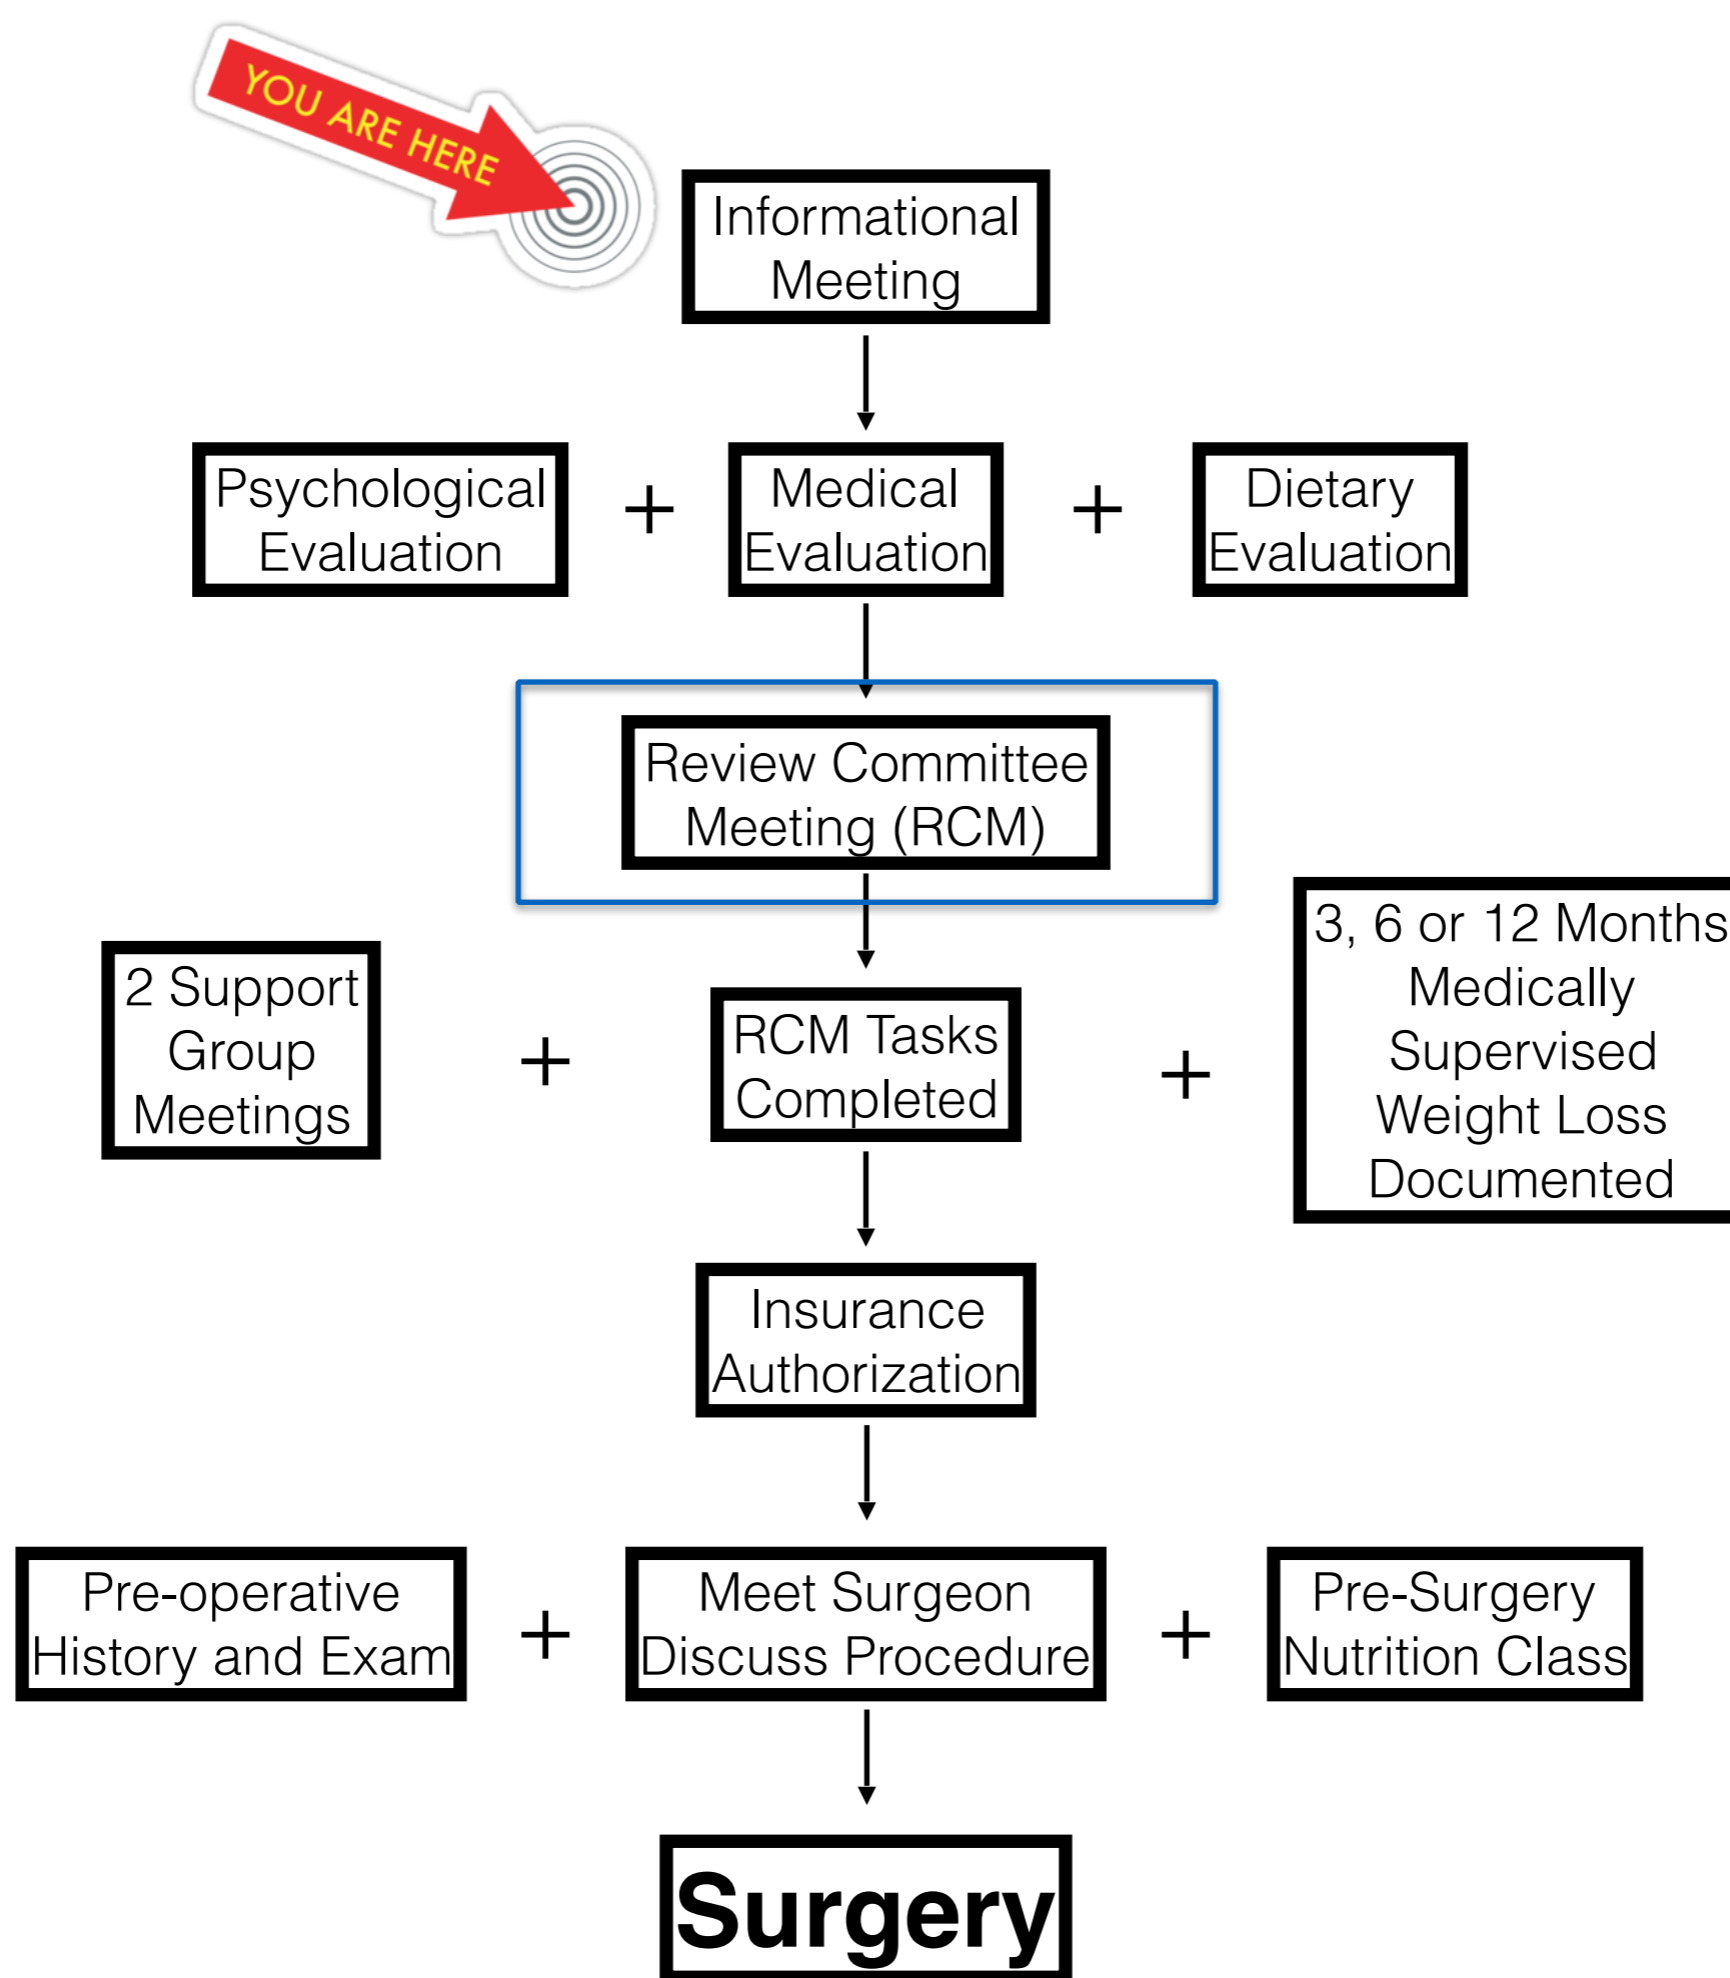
YOU ARE HERE

Informational Meeting

Psychological Evaluation + Medical Evaluation + Dietary Evaluation

Review Committee Meeting (RCM)

2 Support Group Meetings + RCM Tasks Completed + 3, 6 or 12 Months Medically Supervised Weight Loss Documented

Insurance Authorization

Pre-operative History and Exam + Meet Surgeon Discuss Procedure + Pre-Surgery Nutrition Class

Surgery